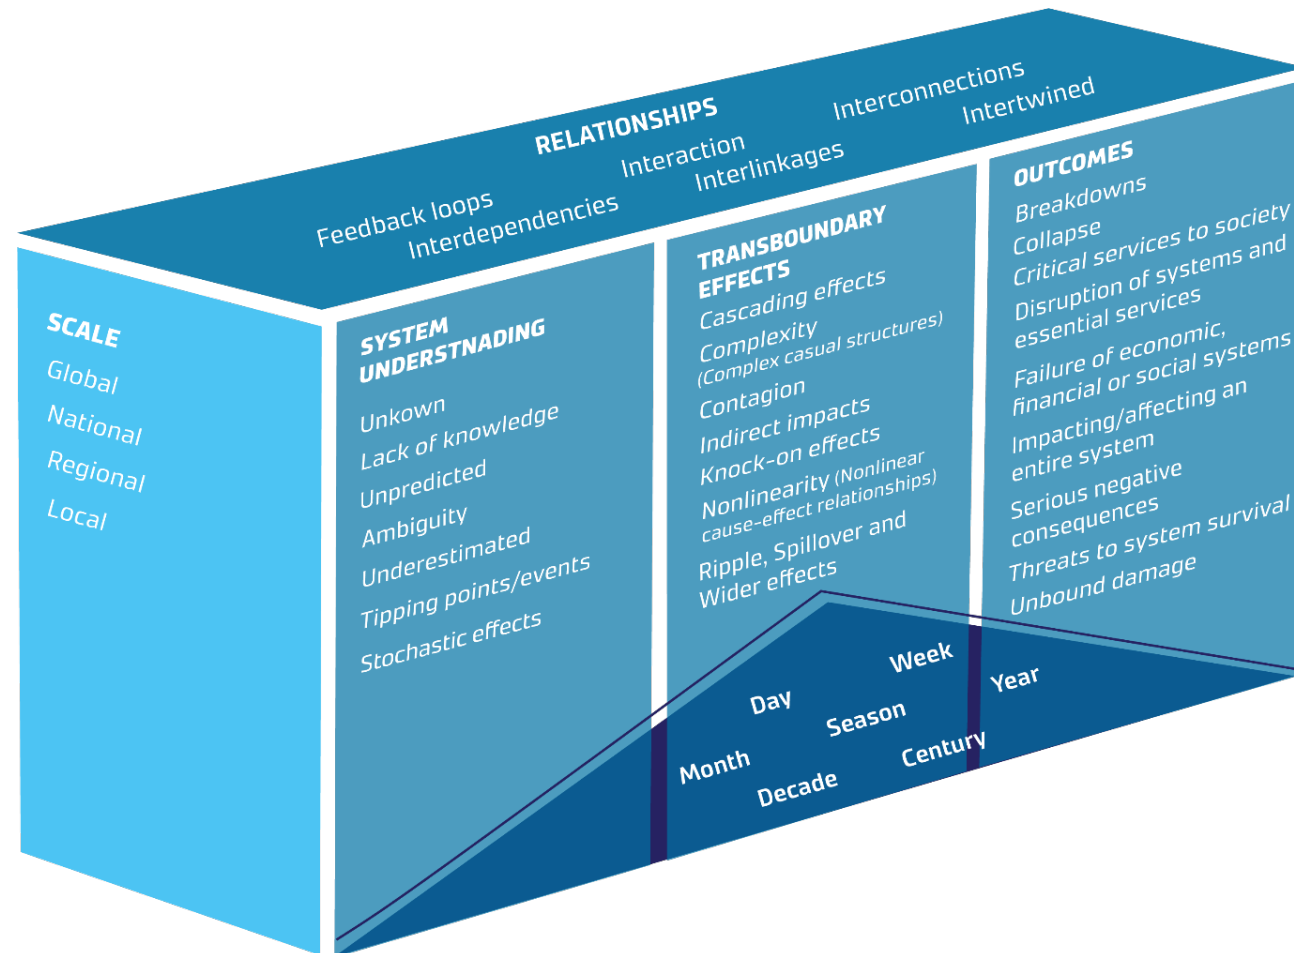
RELATIONSHIPS
Interconnections
Intertwined
Interaction
Interlinkages
Feedback loops
Interdependencies

SCALE
Global
National
Regional
Local

SYSTEM UNDERSTNADING
Unkown
Lack of knowledge
Unpredicted
Ambiguity
Underestimated
Tipping points/events
Stochastic effects

TRANSBOUNDARY EFFECTS
Cascading effects
Complexity (Complex casual structures)
Contagion
Indirect impacts
Knock-on effects
Nonlinearity (Nonlinear cause-effect relationships)
Ripple, Spillover and Wider effects

OUTCOMES
Breakdowns
Collapse
Critical services to society
Disruption of systems and essential services
Failure of economic, financial or social systems
Impacting/affecting an entire system
Serious negative consequences
Threats to system survival
Unbound damage

Day
Week
Year
Month
Season
Decade
Century